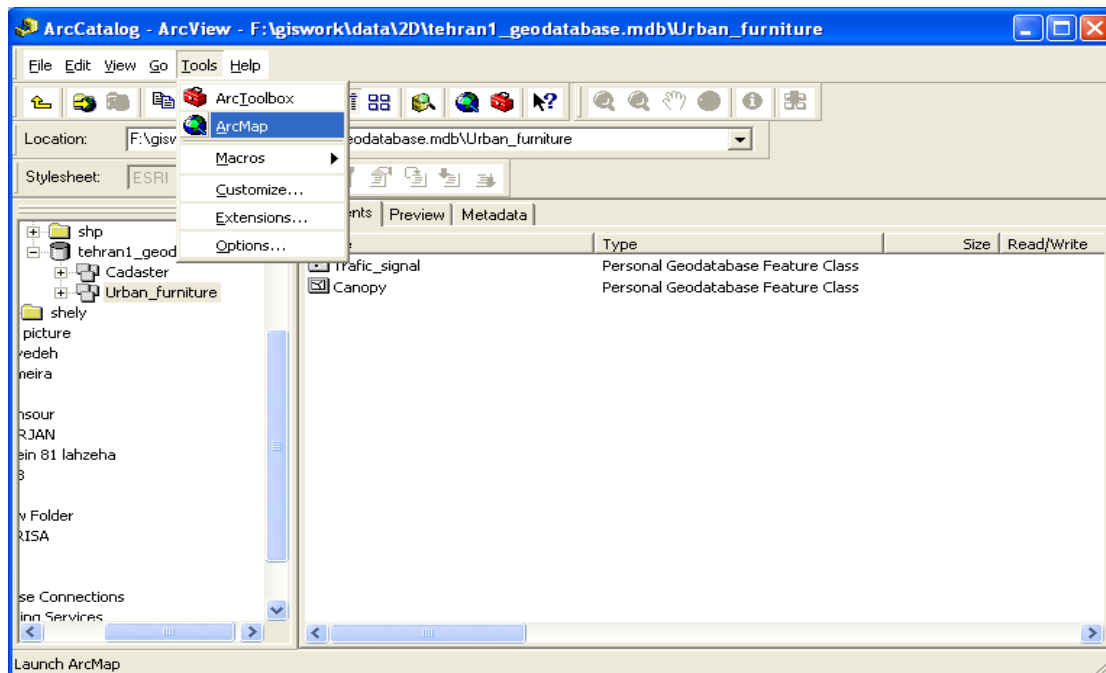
ArcCatalog - ArcView - F:\giswork\data\2D\tehran1_geodatabase.mdb\Urban_furniture

File Edit View Go Tools Help

ArcToolbox
ArcMap
Macros
Customize...
Extensions...
Options...

Location: F:\gisw eodatabase.mdb\Urban_furniture

Stylesheet: ESRI

shp
tehran1_geod
Cadaster
Urban_furniture
shely
picture
vedeh
neira
nsour
RJAN
ein 81 lahzeha
B
v Folder
RISA
se Connections
ing Services

ents | Preview | Metadata

| e | Type | Size | Read/Write |
|---|---|---|---|
| Trafic_signal | Personal Geodatabase Feature Class | | |
| Canopy | Personal Geodatabase Feature Class | | |

Launch ArcMap